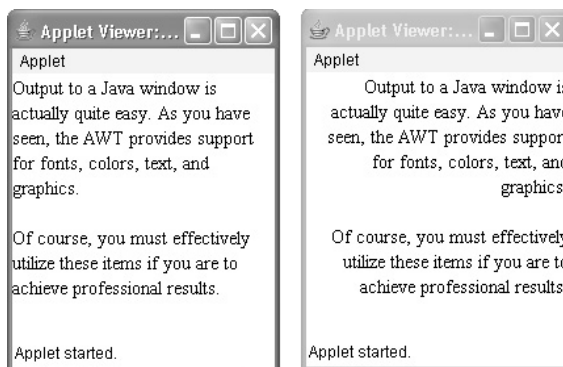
Applet Viewer:...

Applet

Output to a Java window is actually quite easy. As you have seen, the AWT provides support for fonts, colors, text, and graphics.

Of course, you must effectively utilize these items if you are to achieve professional results.

Applet started.

Applet Viewer:...

Applet

Output to a Java window i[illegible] actually quite easy. As you hav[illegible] seen, the AWT provides suppor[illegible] for fonts, colors, text, an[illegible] graphics

Of course, you must effectivel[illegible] utilize these items if you are t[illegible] achieve professional result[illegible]

Applet started.